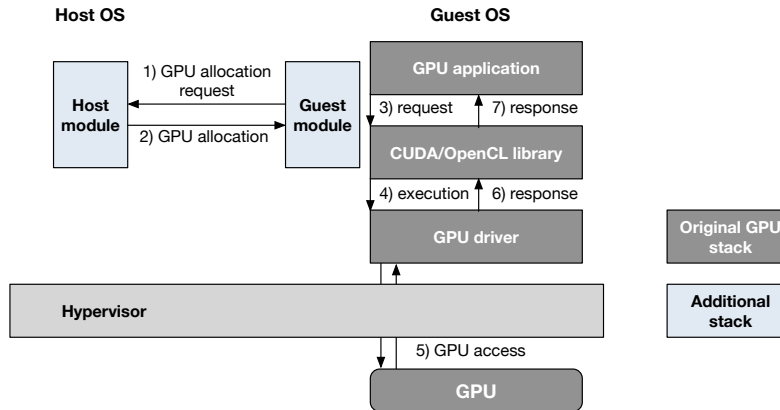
Host OS

Guest OS

1) GPU allocation request

Host module

2) GPU allocation

Guest module

GPU application

3) request

7) response

CUDA/OpenCL library

4) execution

6) response

GPU driver

Original GPU stack

Hypervisor

Additional stack

5) GPU access

GPU